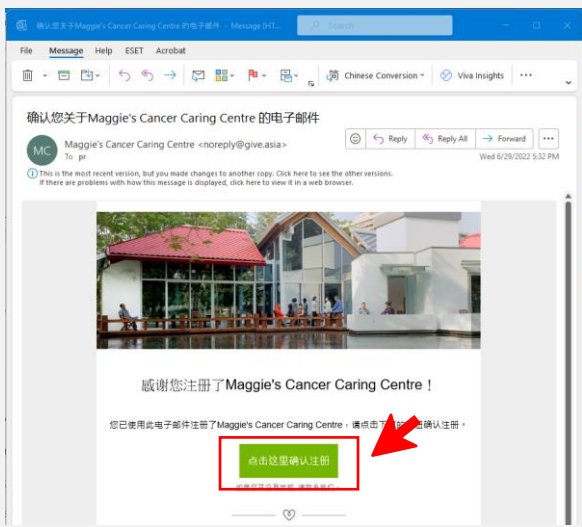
确认您关于Maggie's Cancer Caring Centre 的电子邮件 - Message (HT...

Search

File Message Help ESET Acrobat

Chinese Conversion Viva Insights

确认您关于Maggie's Cancer Caring Centre 的电子邮件

MC Maggie's Cancer Caring Centre <noreply@give.asia>
To pr

Reply Reply All Forward

Wed 6/29/2022 5:32 PM

This is the most recent version, but you made changes to another copy. Click here to see the other versions.
If there are problems with how this message is displayed, click here to view it in a web browser.

感谢您注册了Maggie's Cancer Caring Centre！

您已使用此电子邮件注册了Maggie's Cancer Caring Centre，请点击下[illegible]确认注册。

点击这里确认注册

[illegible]